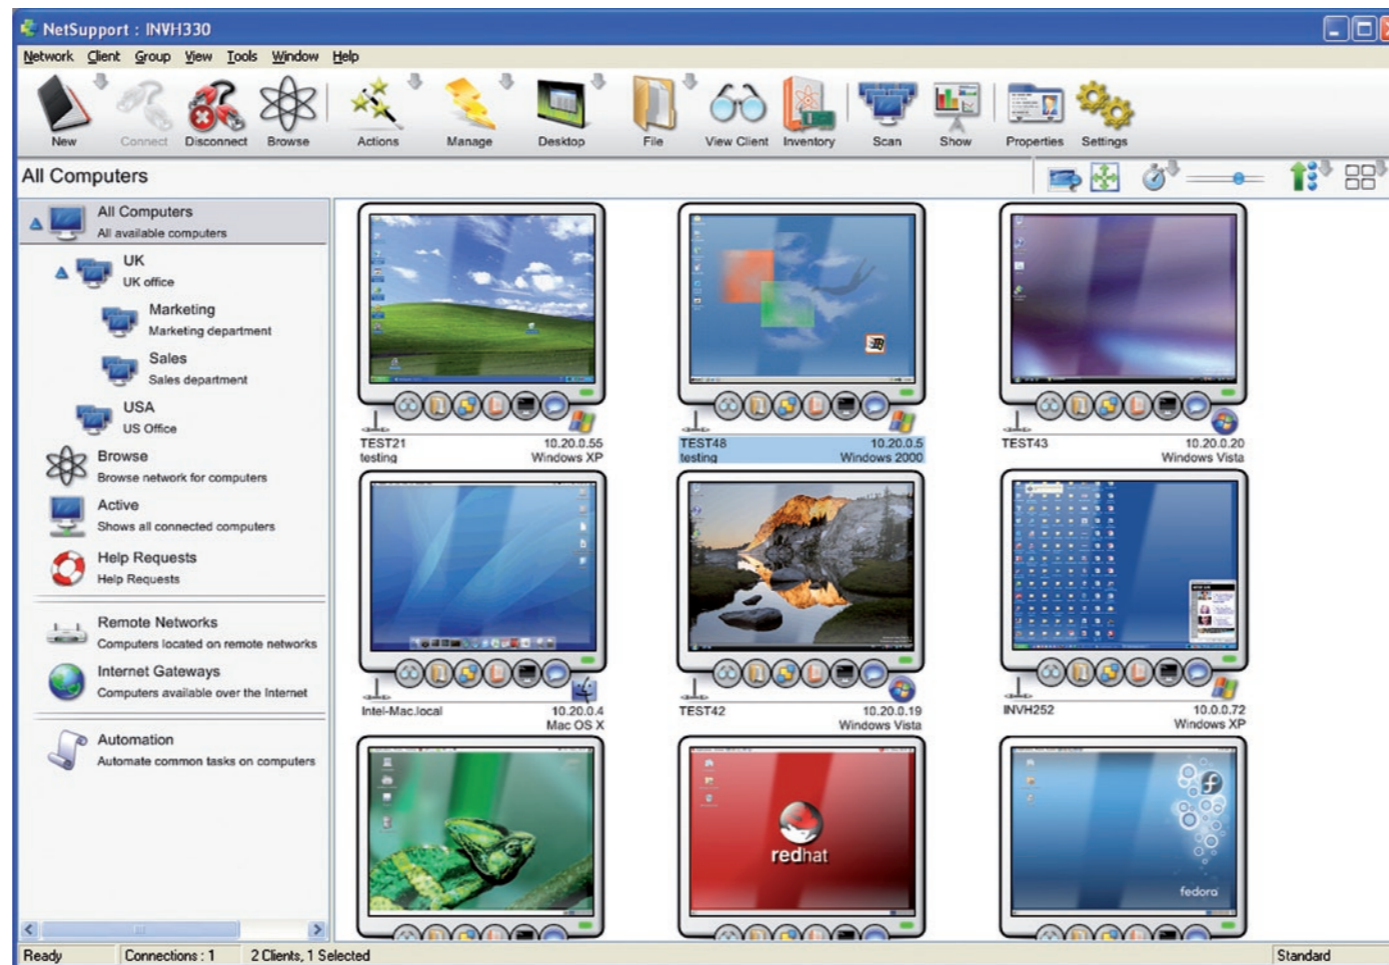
NetSupport : INVH330

Network Client Group View Tools Window Help

New Connect Disconnect Browse Actions Manage Desktop File View Client Inventory Scan Show Properties Settings

All Computers

All Computers
All available computers

UK
UK office

Marketing
Marketing department

Sales
Sales department

USA
US Office

Browse
Browse network for computers

Active
Shows all connected computers

Help Requests
Help Requests

Remote Networks
Computers located on remote networks

Internet Gateways
Computers available over the Internet

Automation
Automate common tasks on computers

TEST21 10.20.0.55
testing Windows XP

TEST48 10.20.0.5
testing Windows 2000

TEST43 10.20.0.20
Windows Vista

Intel-Mac.local 10.20.0.4
Mac OS X

TEST42 10.20.0.19
Windows Vista

INVH252 10.0.0.72
Windows XP

redhat

fedora

Ready Connections : 1 2 Clients, 1 Selected Standard